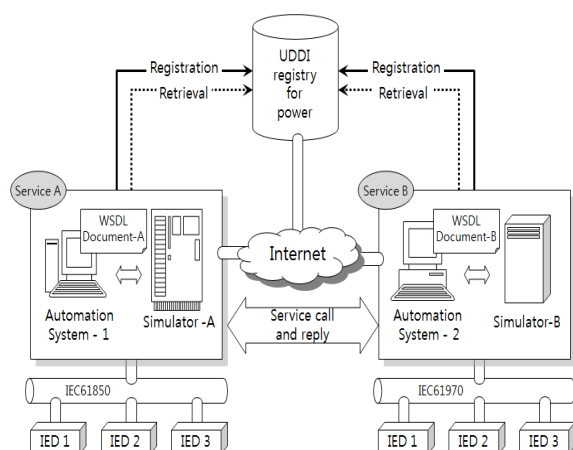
UDDI registry for power

Registration

Retrieval

Registration

Retrieval

Service A

WSDL Document-A

Automation System - 1

Simulator -A

Internet

Service call and reply

Service B

WSDL Document-B

Automation System - 2

Simulator-B

IEC61850

IED 1

IED 2

IED 3

IEC61970

IED 1

IED 2

IED 3